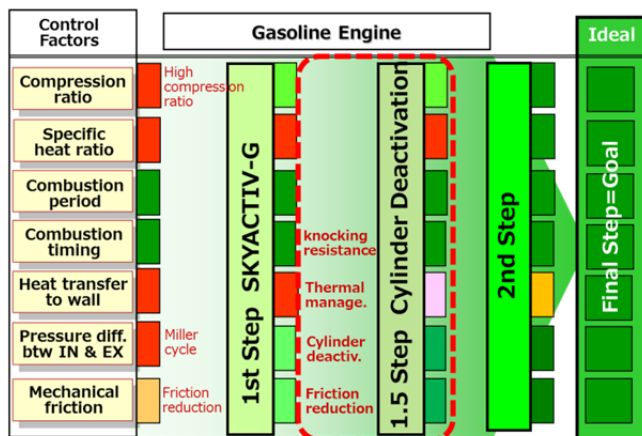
Control Factors

Gasoline Engine

Ideal

Compression ratio

High compression ratio

Specific heat ratio

Combustion period

Combustion timing

Heat transfer to wall

Pressure diff. btw IN & EX

Miller cycle

Mechanical friction

Friction reduction

1st Step SKYACTIV-G

knocking resistance

Thermal manage.

Cylinder deactiv.

Friction reduction

1.5 Step Cylinder Deactivation

2nd Step

Final Step=Goal